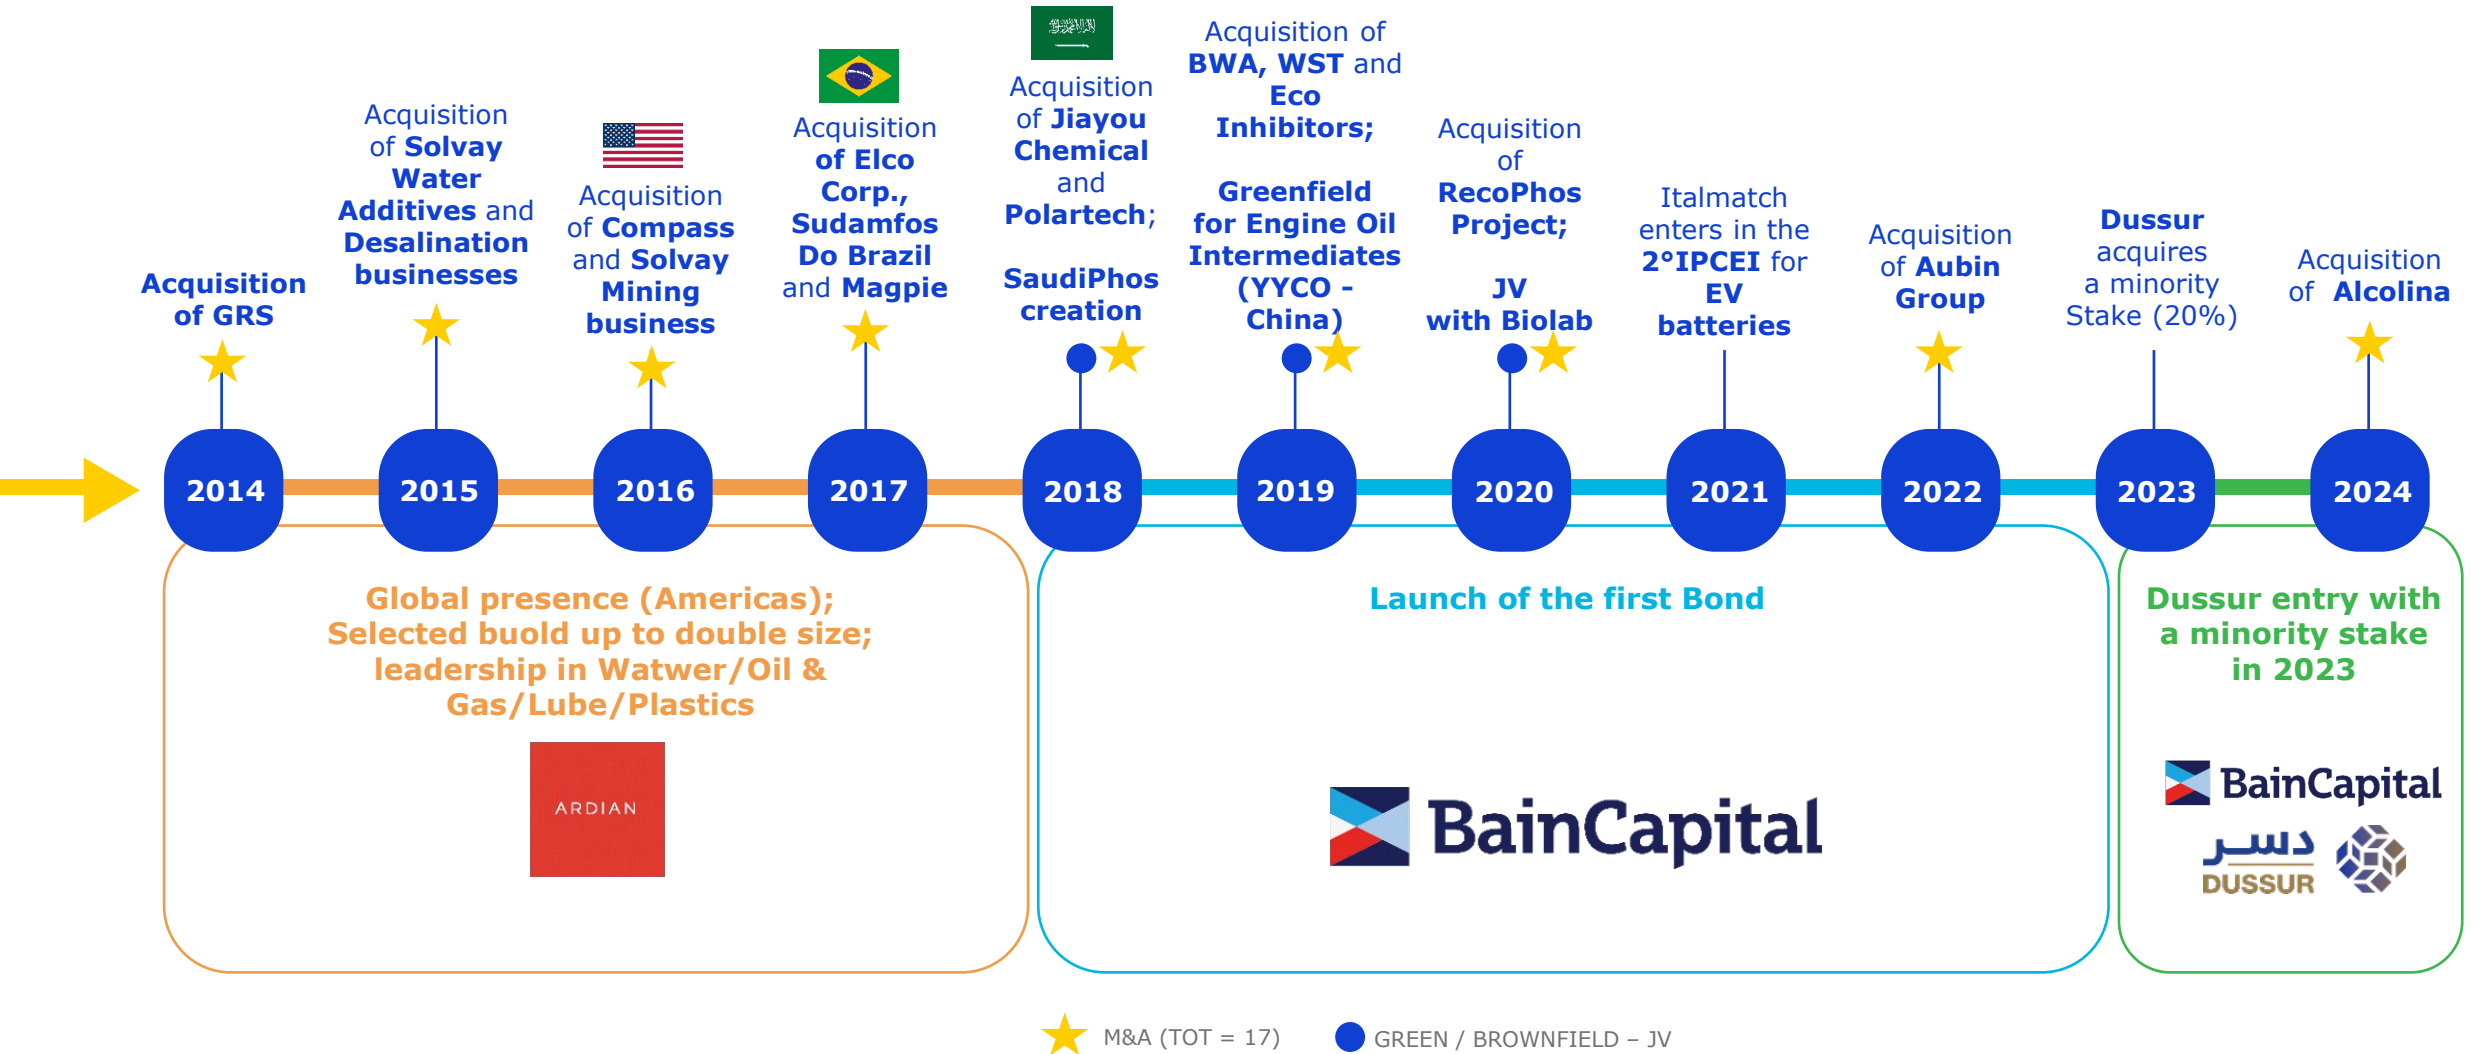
Acquisition of GRS

Acquisition of Solvay Water Additives and Desalination businesses

Acquisition of Compass and Solvay Mining business

Acquisition of Elco Corp., Sudamfos Do Brazil and Magpie

Acquisition of Jiayou Chemical and Polartech;

SaudiPhos creation

Acquisition of BWA, WST and Eco Inhibitors;

Greenfield for Engine Oil Intermediates (YYCO - China)

Acquisition of RecoPhos Project;

JV with Biolab

Italmatch enters in the 2°IPCEI for EV batteries

Acquisition of Aubin Group

Dussur acquires a minority Stake (20%)

Acquisition of Alcolina

2014 2015 2016 2017 2018 2019 2020 2021 2022 2023 2024

Global presence (Americas); Selected buold up to double size; leadership in Watwer/Oil & Gas/Lube/Plastics

ARDIAN

Launch of the first Bond

BainCapital

Dussur entry with a minority stake in 2023

BainCapital

دسر
DUSSUR

M&A (TOT = 17)
GREEN / BROWNFIELD – JV